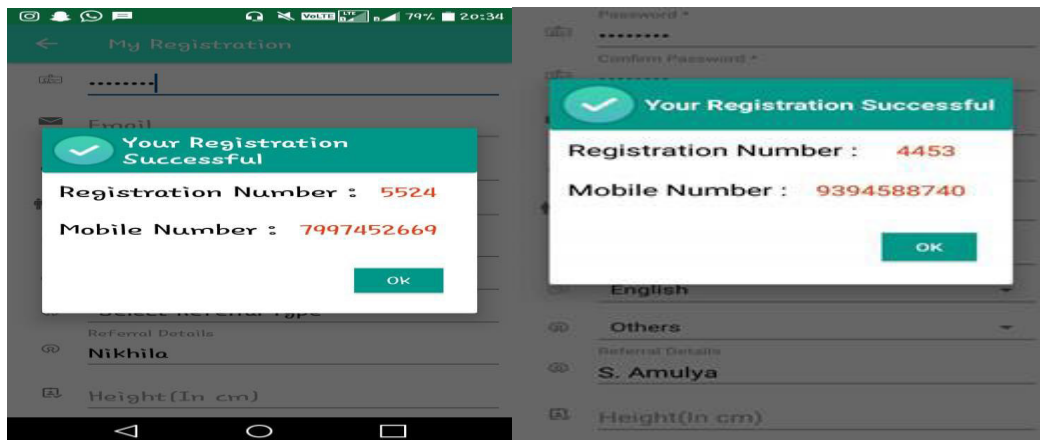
VoLTE 79% 20:34

My Registration

........

Email

Your Registration Successful

Registration Number : 5524

Mobile Number : 7997452669

Ok

Select Referral Type

Referral Details

Nikhila

Height(In cm)

Password *

........

Confirm Password *

Your Registration Successful

Registration Number : 4453

Mobile Number : 9394588740

OK

English

Others

Referral Details

S. Amulya

Height(In cm)